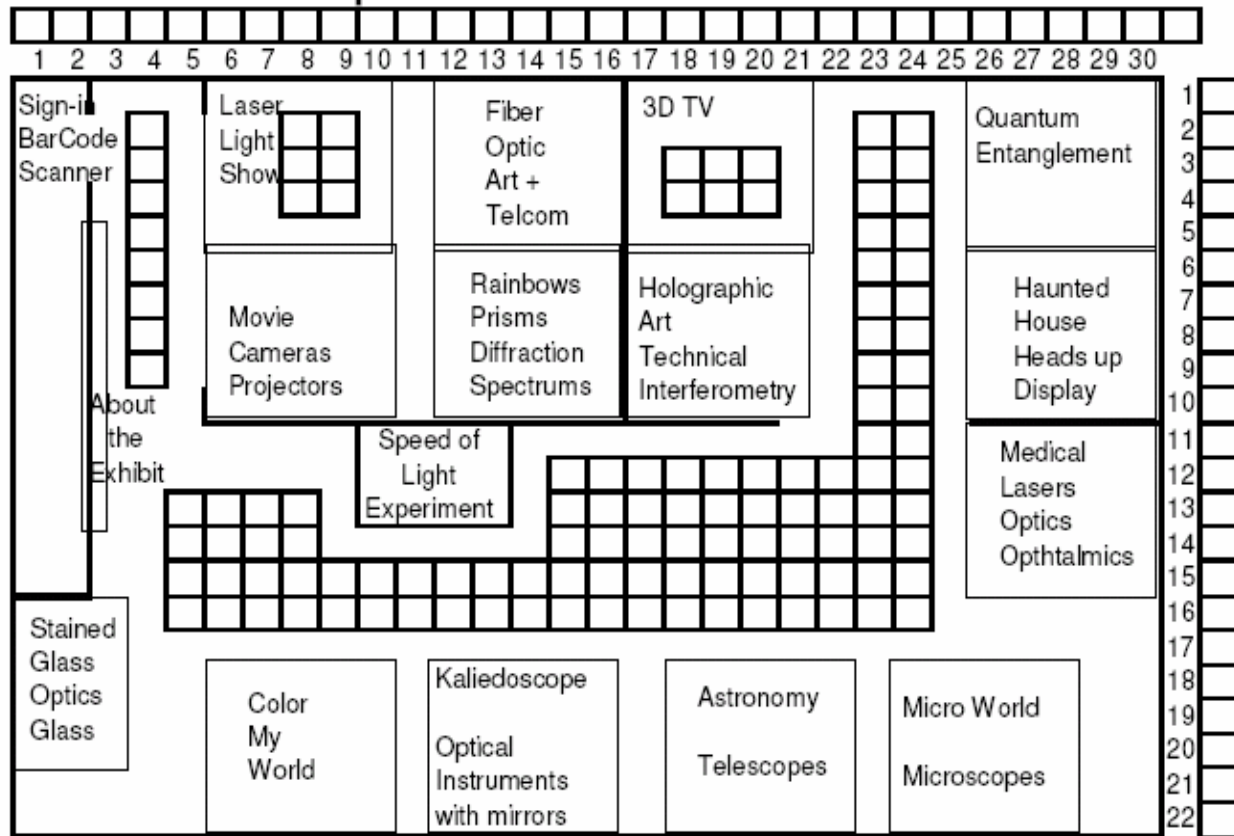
1 2 3 4 5 6 7 8 9 10 11 12 13 14 15 16 17 18 19 20 21 22 23 24 25 26 27 28 29 30

Sign-in BarCode Scanner

Laser Light Show

Fiber Optic Art + Telcom

3D TV

Quantum Entanglement

1 2 3 4 5 6 7 8 9 10 11 12 13 14 15 16 17 18 19 20 21 22

Movie Cameras Projectors

Rainbows Prisms Diffraction Spectrums

Holographic Art Technical Interferometry

Haunted House Heads up Display

About the Exhibit

Speed of Light Experiment

Medical Lasers Optics Opthtalmics

Stained Glass Optics Glass

Color My World

Kaliedoscope

Optical Instruments with mirrors

Astronomy

Telescopes

Micro World

Microscopes